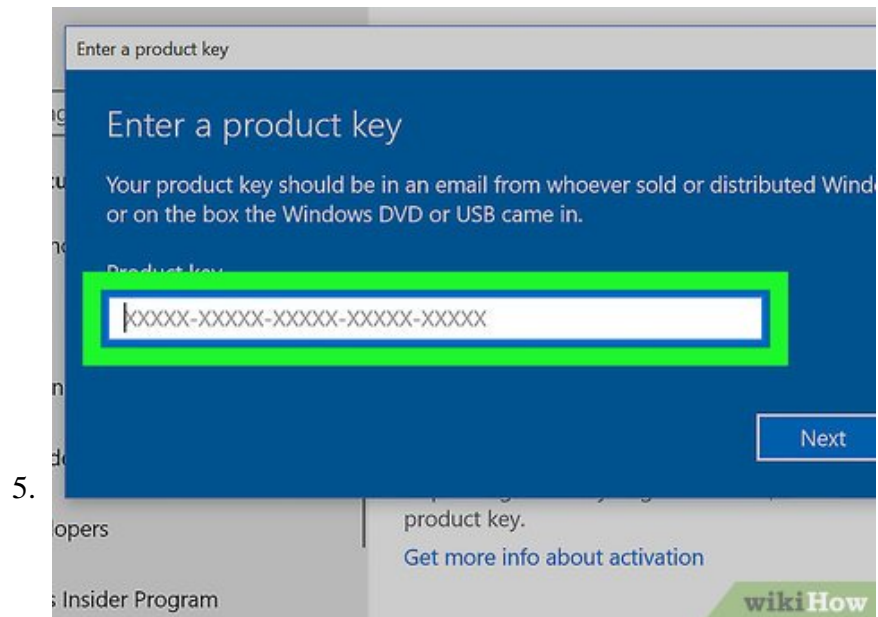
5.

Enter a product key

Enter a product key

Your product key should be in an email from whoever sold or distributed Windo or on the box the Windows DVD or USB came in.

Product key

XXXXX-XXXXX-XXXXX-XXXXX-XXXXX

Next

opers

s Insider Program

product key.

Get more info about activation

wikiHow